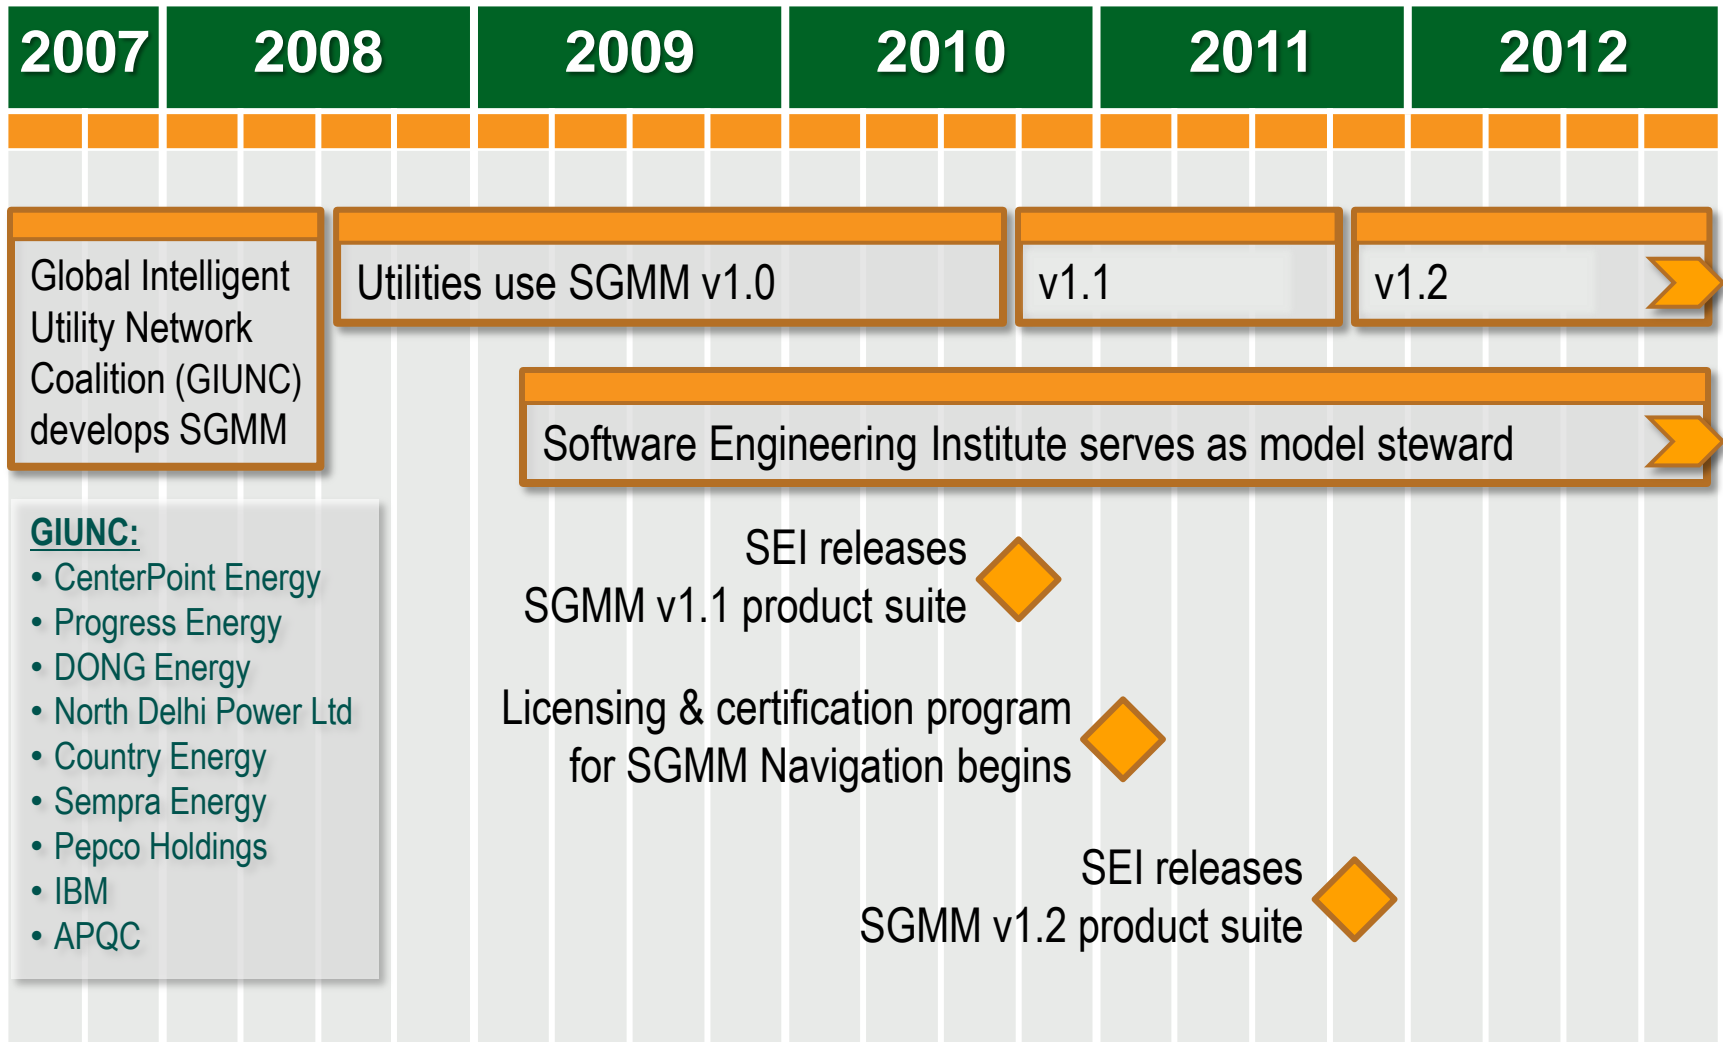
| 2007 | 2008 | 2009 | 2010 | 2011 | 2012 |
|---|---|---|---|---|---|

Global Intelligent Utility Network Coalition (GIUNC) develops SGMM

Utilities use SGMM v1.0

v1.1

v1.2

Software Engineering Institute serves as model steward

GIUNC:
• CenterPoint Energy
• Progress Energy
• DONG Energy
• North Delhi Power Ltd
• Country Energy
• Sempra Energy
• Pepco Holdings
• IBM
• APQC

SEI releases SGMM v1.1 product suite

Licensing & certification program for SGMM Navigation begins

SEI releases SGMM v1.2 product suite